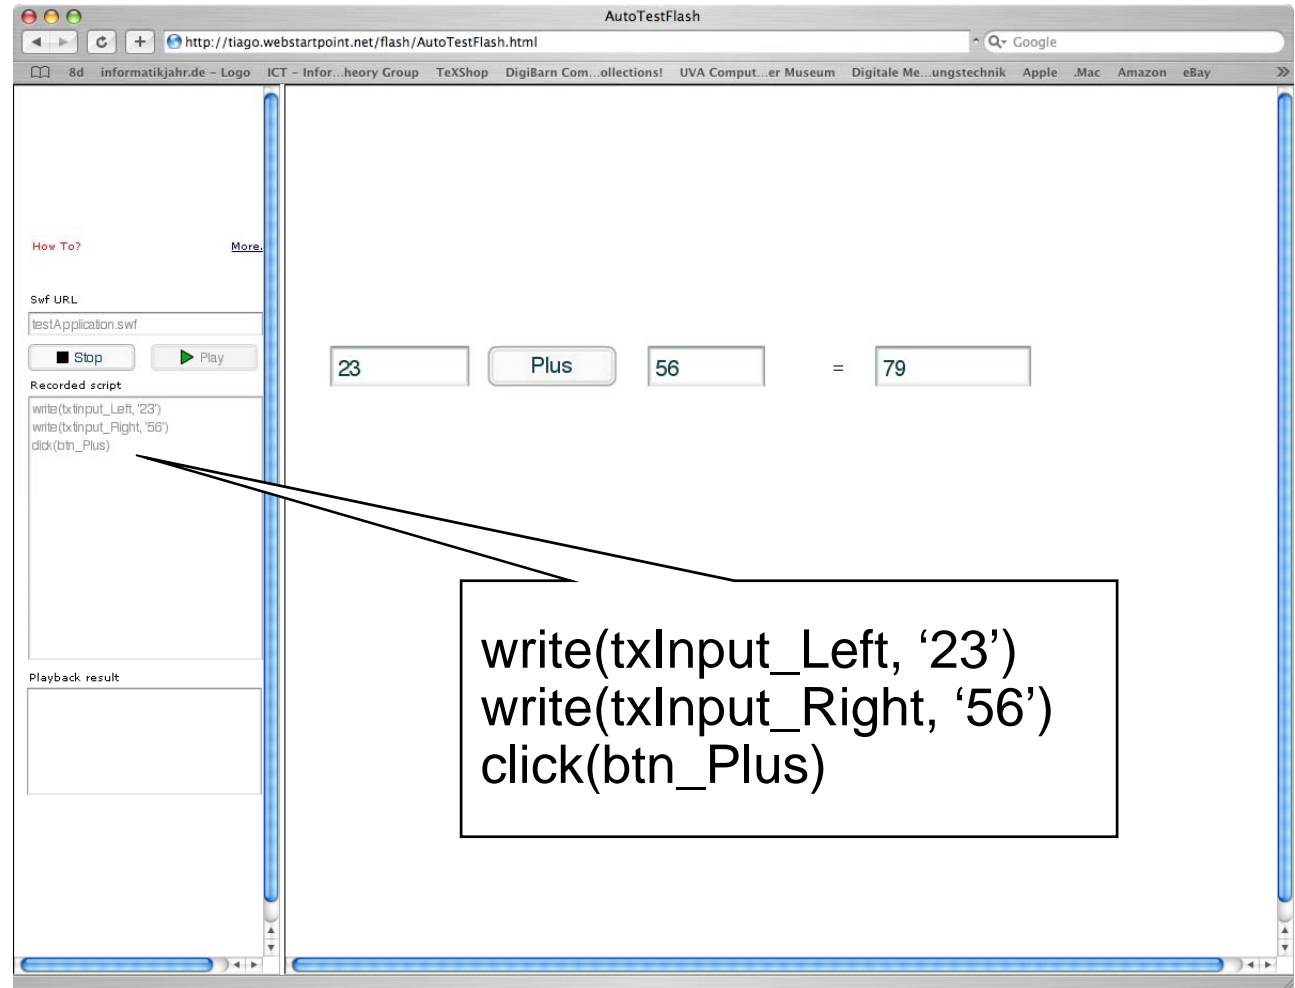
AutoTestFlash

http://tiago.webstartpoint.net/flash/AutoTestFlash.html

Google

8d informatikjahr.de - Logo ICT - Infor...heory Group TeXShop DigiBarn Com...ollections! UVA Comput...er Museum Digitale Me...ungstechnik Apple .Mac Amazon eBay

How To? More.

Swf URL

testApplication.swf

Stop Play

Recorded script

write(txtinput_Left, '23')
write(txtinput_Right, '56')
click(btn_Plus)

Playback result

23 Plus 56 = 79

write(txInput_Left, ‘23’)
write(txInput_Right, ‘56’)
click(btn_Plus)